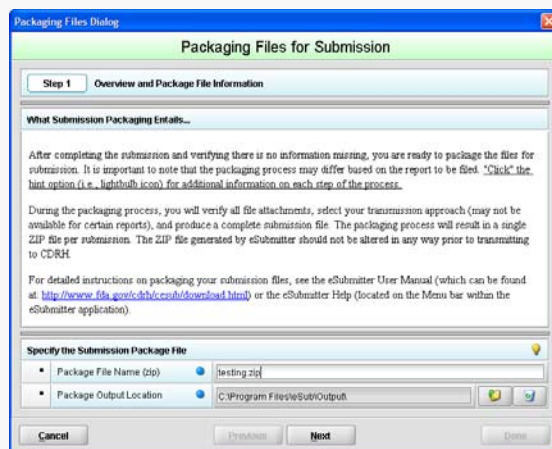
Packaging Files Dialog

Packaging Files for Submission

Step 1 Overview and Package File Information

What Submission Packaging Entails...

After completing the submission and verifying there is no information missing, you are ready to package the files for submission. It is important to note that the packaging process may differ based on the report to be filed. "Click" the hint option (i.e., lightbulb icon) for additional information on each step of the process.

During the packaging process, you will verify all file attachments, select your transmission approach (may not be available for certain reports), and produce a complete submission file. The packaging process will result in a single ZIP file per submission. The ZIP file generated by eSubmitter should not be altered in any way prior to transmitting to CDRH.

For detailed instructions on packaging your submission files, see the eSubmitter User Manual (which can be found at: http://www.fda.gov/cdrh/cesub/download.html) or the eSubmitter Help (located on the Menu bar within the eSubmitter application).

Specify the Submission Package File

Package File Name (zip) testing.zip

Package Output Location C:\Program Files\eSub\Output\

Cancel Previous Next Done